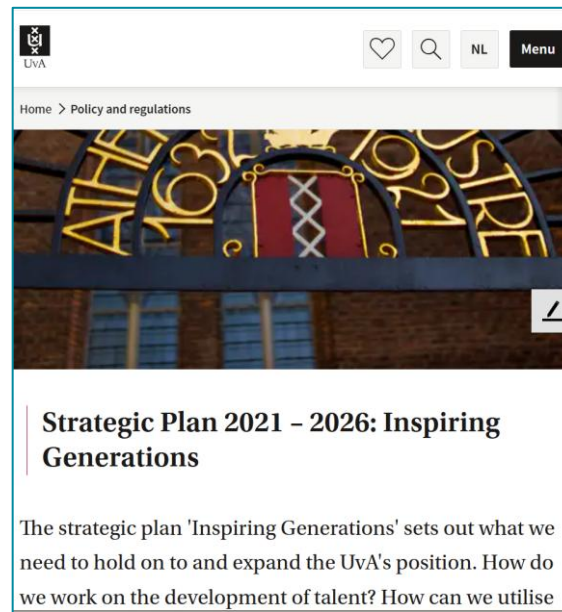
UvA

NL

Menu

Home > Policy and regulations

ATHE 1632 1932 USTRE

Strategic Plan 2021 – 2026: Inspiring Generations

The strategic plan 'Inspiring Generations' sets out what we need to hold on to and expand the UvA's position. How do we work on the development of talent? How can we utilise